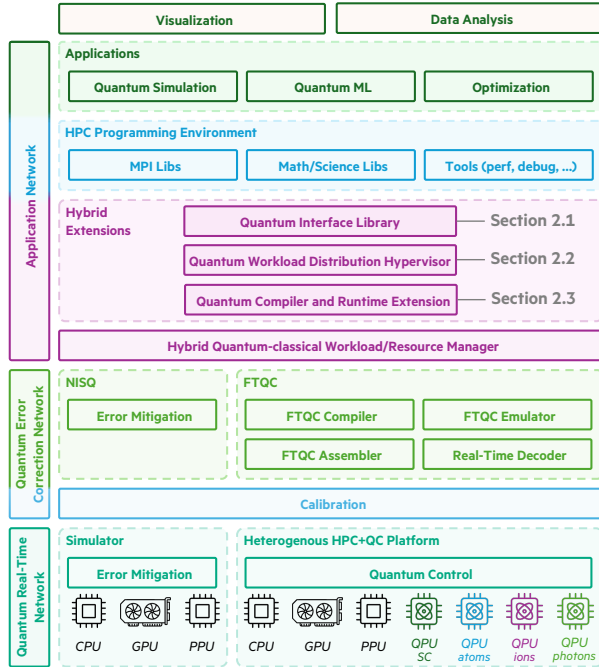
Visualization

Data Analysis

Application Network

Applications

Quantum Simulation

Quantum ML

Optimization

HPC Programming Environment

MPI Libs

Math/Science Libs

Tools (perf, debug, ...)

Hybrid Extensions

Quantum Interface Library

Section 2.1

Quantum Workload Distribution Hypervisor

Section 2.2

Quantum Compiler and Runtime Extension

Section 2.3

Hybrid Quantum-classical Workload/Resource Manager

Quantum Error Correction Network

NISQ

Error Mitigation

FTQC

FTQC Compiler

FTQC Emulator

FTQC Assembler

Real-Time Decoder

Calibration

Quantum Real-Time Network

Simulator

Error Mitigation

CPU

GPU

PPU

Heterogenous HPC+QC Platform

Quantum Control

CPU

GPU

PPU

QPU SC

QPU atoms

QPU ions

QPU photons